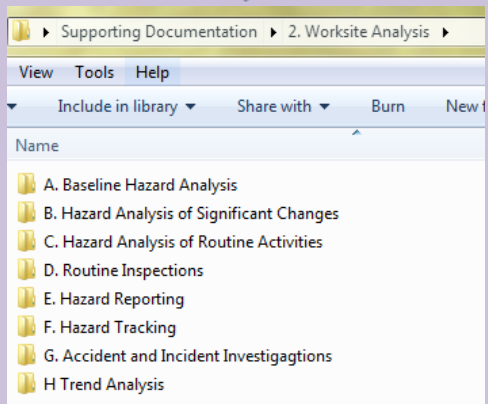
▸ Supporting Documentation ▸ 2. Worksite Analysis ▸

View Tools Help

Include in library ▾ Share with ▾ Burn New f

Name

A. Baseline Hazard Analysis
B. Hazard Analysis of Significant Changes
C. Hazard Analysis of Routine Activities
D. Routine Inspections
E. Hazard Reporting
F. Hazard Tracking
G. Accident and Incident Investigagtions
H Trend Analysis